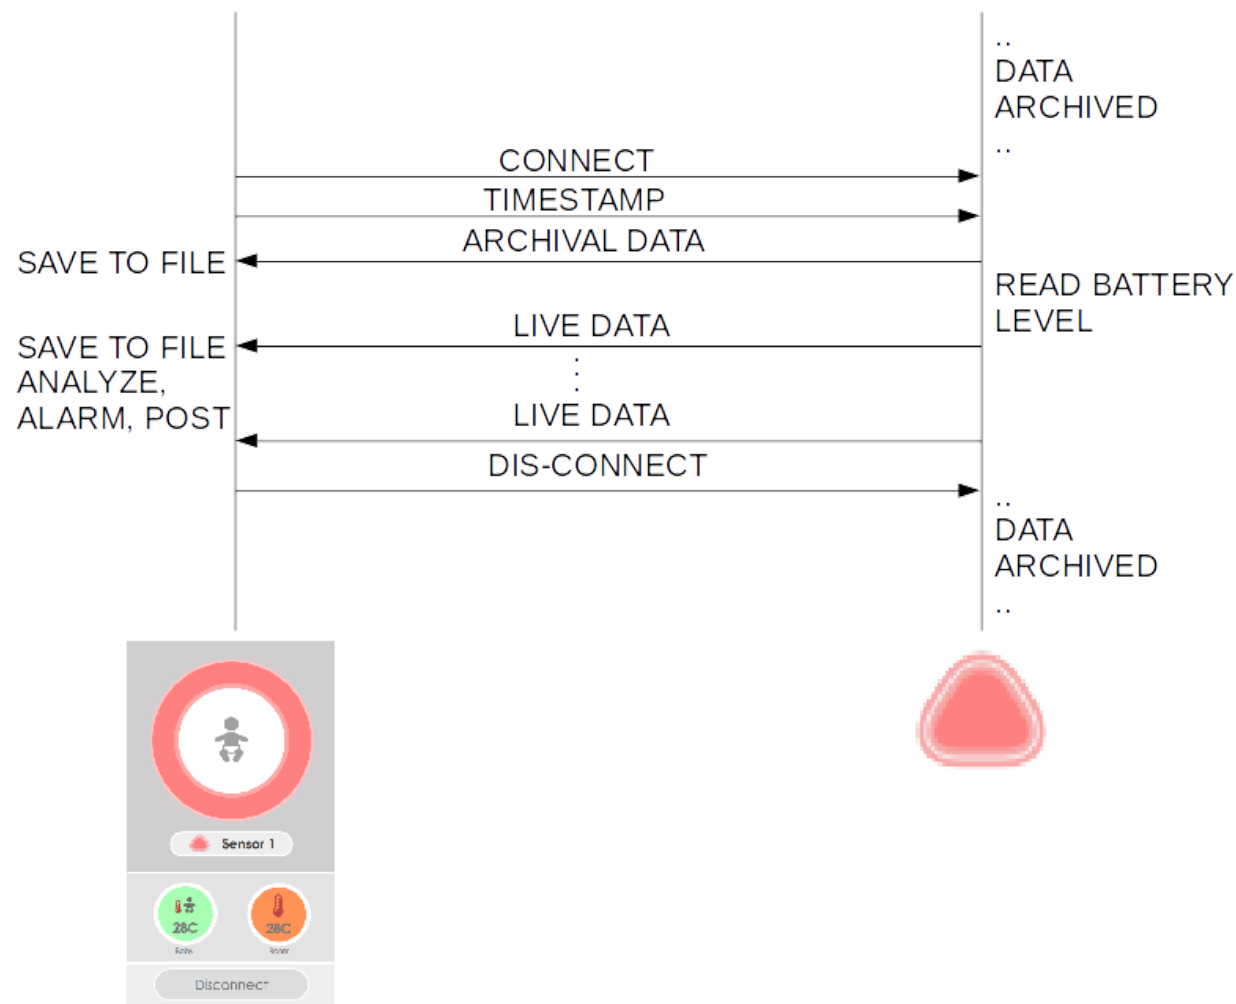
..
DATA
ARCHIVED
..

CONNECT

TIMESTAMP

ARCHIVAL DATA

SAVE TO FILE

READ BATTERY LEVEL

LIVE DATA

SAVE TO FILE
ANALYZE,
ALARM, POST

LIVE DATA

DIS-CONNECT

..
DATA
ARCHIVED
..

Sensor 1

28C
Baby

28C
Room

Disconnect